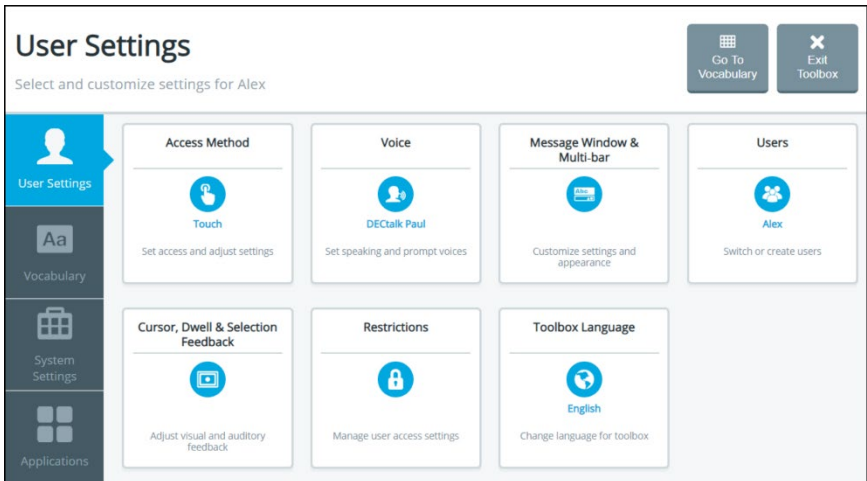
User Settings

Select and customize settings for Alex

Go To Vocabulary

Exit Toolbox

User Settings

Aa

Vocabulary

System Settings

Applications

Access Method

Touch

Set access and adjust settings

Voice

DECtalk Paul

Set speaking and prompt voices

Message Window & Multi-bar

Abc

Customize settings and appearance

Users

Alex

Switch or create users

Cursor, Dwell & Selection Feedback

Adjust visual and auditory feedback

Restrictions

Manage user access settings

Toolbox Language

English

Change language for toolbox